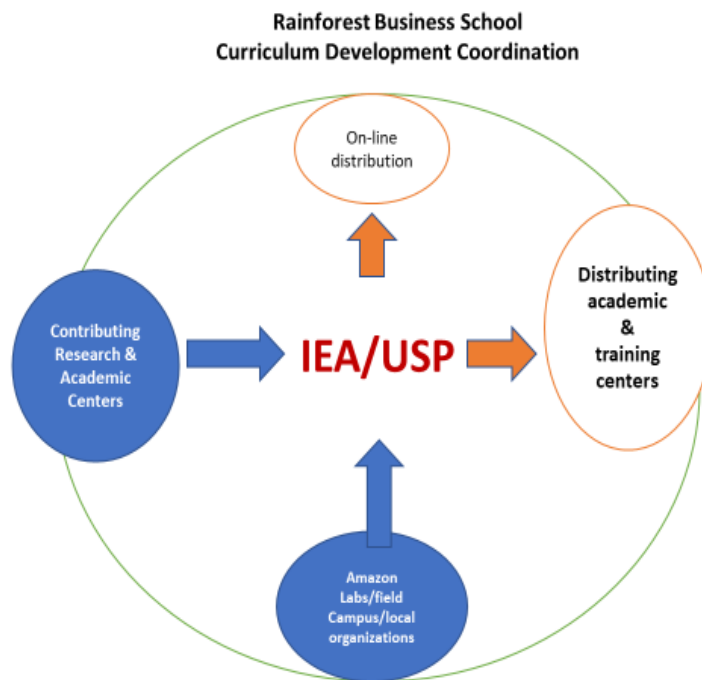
Rainforest Business School
Curriculum Development Coordination

On-line distribution

Contributing Research & Academic Centers

IEA/USP

Distributing academic & training centers

Amazon Labs/field Campus/local organizations